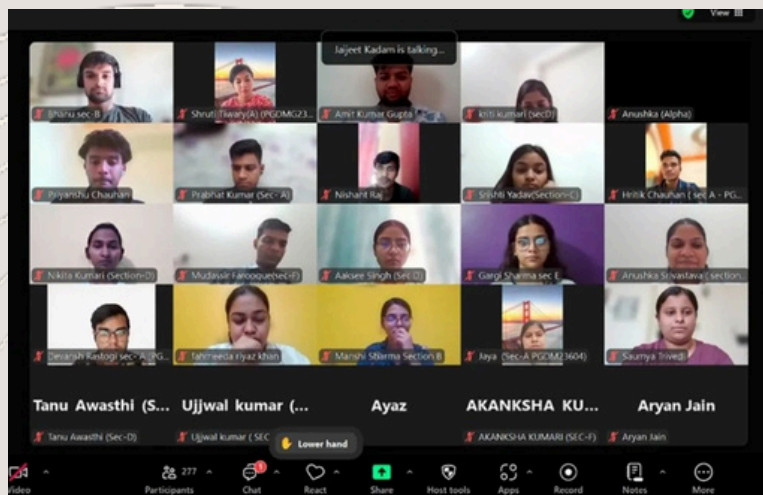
View

Jaijeet Kadam is talking...

Bhanu sec-B

Shruti Tiwary(A) (PGDMG23...

Amit Kumar Gupta

kriti kumari (secD)

Anushka (Alpha)

Priyanshu Chauhan

Prabhat Kumar (Sec - A)

Nishant Raj

Srishti Yadav(Section-C)

Hritik Chauhan ( sec A - PG...

Nikita Kumari (Section-D)

Mudassir Farooque(sec-F)

Aakshee Singh (Sec D)

Gargi Sharma sec E

Anushka Srivastava ( section...

Devansh Rastogi sec- A (PG...

fahmeeda riyaz khan

Manshi Sharma Section B

Jaya (Sec-A PGDM23604)

Saumya Trivedi

Tanu Awasthi (S...

Ujjwal kumar (...

Ayaz

AKANKSHA KU...

Aryan Jain

Tanu Awasthi (Sec-D)

Ujjwal kumar ( SEC

Lower hand

AKANKSHA KUMARI (SEC-F)

Aryan Jain

Video

277

Participants

Chat

React

Share

Host tools

Apps

Record

Notes

More